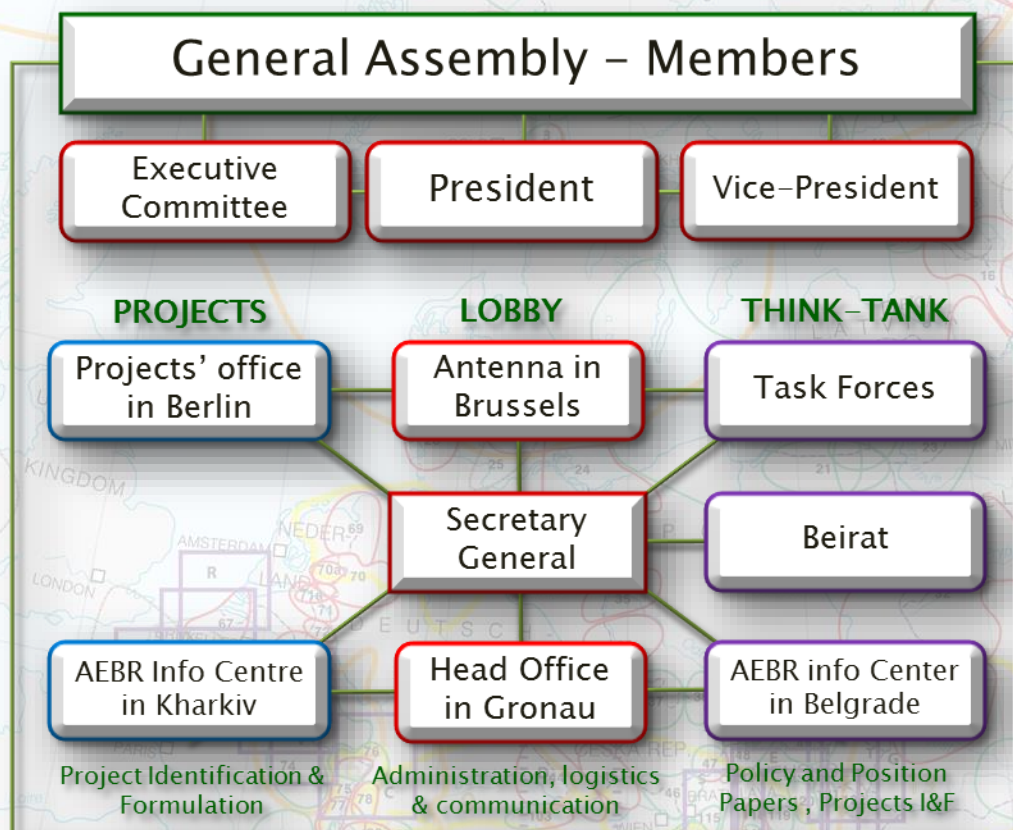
General Assembly - Members

Executive Committee

President

Vice-President

PROJECTS

LOBBY

THINK-TANK

Projects' office in Berlin

Antenna in Brussels

Task Forces

Secretary General

Beirat

AEBR Info Centre in Kharkiv

Head Office in Gronau

AEBR info Center in Belgrade

Project Identification & Formulation

Administration, logistics & communication

Policy and Position Papers , Projects I&F